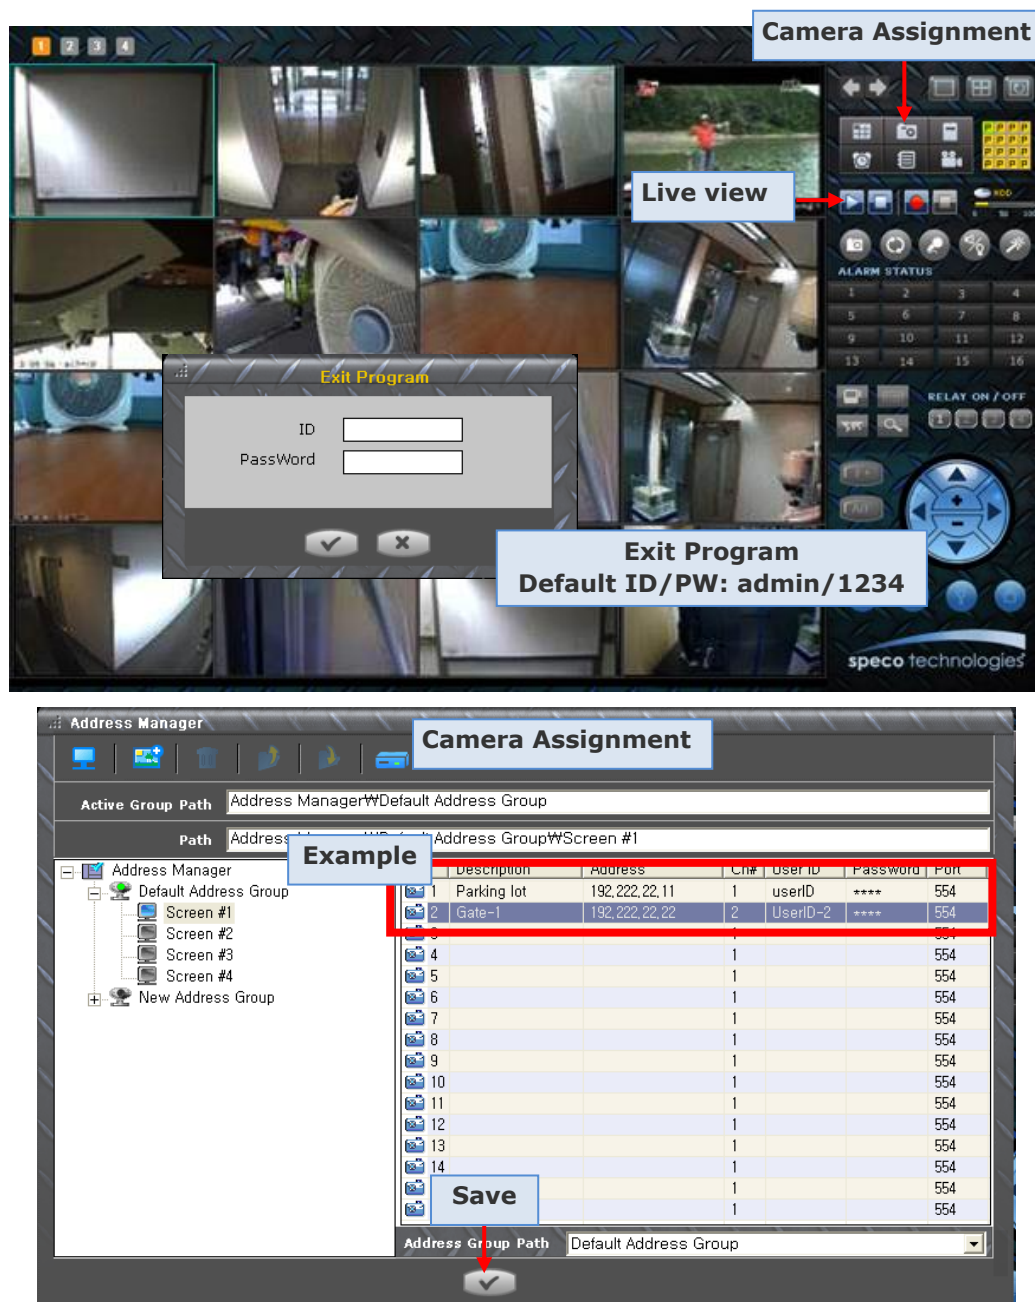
1 2 3 4

Camera Assignment

Live view

ALARM STATUS

| 1 | 2 | 3 | 4 |
|---|---|---|---|
| 5 | 6 | 7 | 8 |
| 9 | 10 | 11 | 12 |
| 13 | 14 | 15 | 16 |

RELAY ON / OFF

Exit Program

ID

PassWord

Exit Program
Default ID/PW: admin/1234

speco technologies

Address Manager

Camera Assignment

Active Group Path Address Manager₩Default Address Group

Path Address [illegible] Address Group₩Screen #1

Example

Address Manager
Default Address Group
Screen #1
Screen #2
Screen #3
Screen #4
New Address Group

| | Description | Address | Ch# | User ID | Password | Port |
|---|---|---|---|---|---|---|
| 1 | Parking lot | 192.222.22.11 | 1 | userID | **** | 554 |
| 2 | Gate-1 | 192.222.22.22 | 2 | UserID-2 | **** | 554 |
| 3 | | | 1 | | | 554 |
| 4 | | | 1 | | | 554 |
| 5 | | | 1 | | | 554 |
| 6 | | | 1 | | | 554 |
| 7 | | | 1 | | | 554 |
| 8 | | | 1 | | | 554 |
| 9 | | | 1 | | | 554 |
| 10 | | | 1 | | | 554 |
| 11 | | | 1 | | | 554 |
| 12 | | | 1 | | | 554 |
| 13 | | | 1 | | | 554 |
| 14 | | | 1 | | | 554 |
| | | | 1 | | | 554 |
| | | | 1 | | | 554 |

Save

Address Group Path Default Address Group